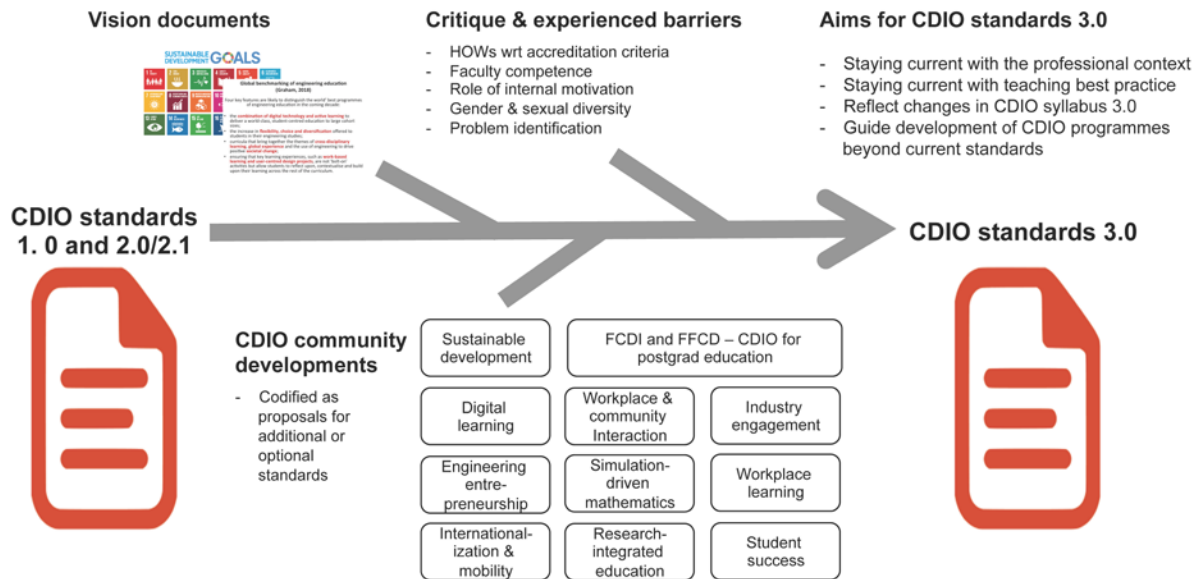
Vision documents

SUSTAINABLE DEVELOPMENT GOALS

Global benchmarking of engineering education (Graham, 2018)

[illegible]

Critique & experienced barriers

- HOWs wrt accreditation criteria
- Faculty competence
- Role of internal motivation
- Gender & sexual diversity
- Problem identification

Aims for CDIO standards 3.0

- Staying current with the professional context
- Staying current with teaching best practice
- Reflect changes in CDIO syllabus 3.0
- Guide development of CDIO programmes beyond current standards

CDIO standards 1. 0 and 2.0/2.1

CDIO standards 3.0

CDIO community developments

- Codified as proposals for additional or optional standards

Sustainable development

FCDI and FFCD – CDIO for postgrad education

Digital learning

Workplace & community Interaction

Industry engagement

Engineering entrepreneurship

Simulation-driven mathematics

Workplace learning

Internationalization & mobility

Research-integrated education

Student success